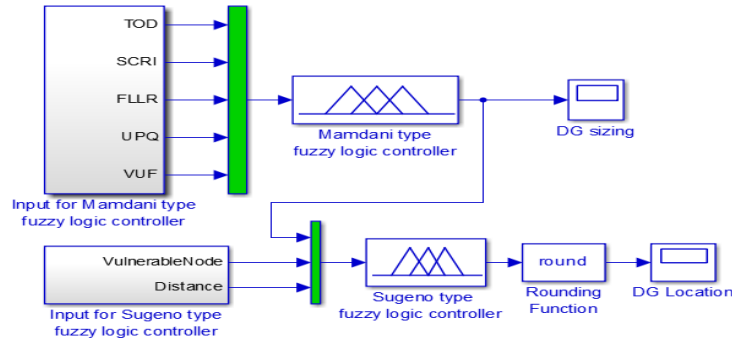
TOD
SCRI
FLLR
UPQ
VUF
Input for Mamdani type fuzzy logic controller

Mamdani type fuzzy logic controller

DG sizing

VulnerableNode
Distance
Input for Sugeno type fuzzy logic controller

Sugeno type fuzzy logic controller

round
Rounding Function

DG Location